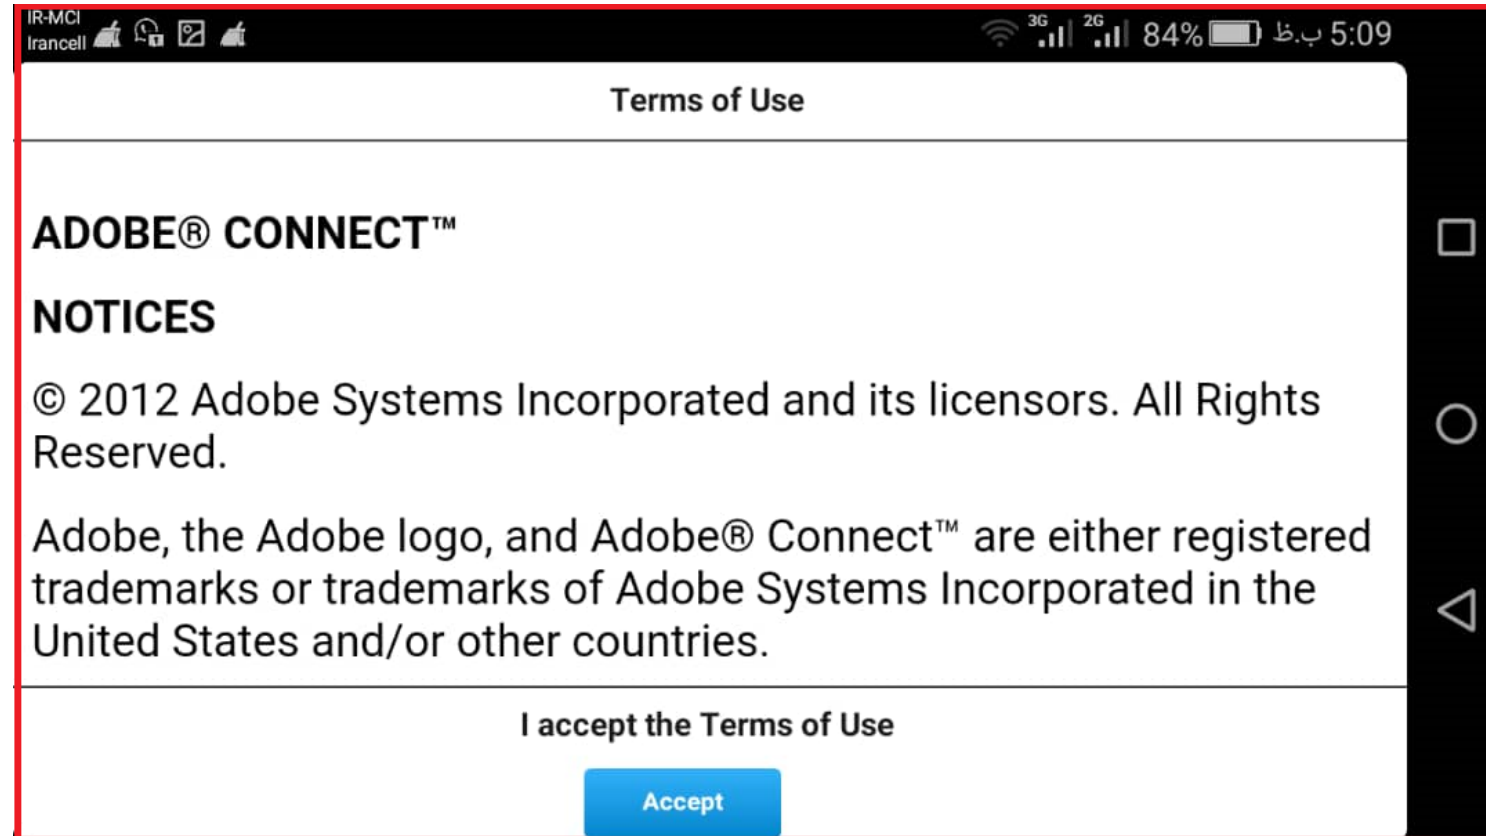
IR-MCI
Irancell

3G 2G 84% ب.ظ 5:09

Terms of Use

ADOBE® CONNECT™

NOTICES

© 2012 Adobe Systems Incorporated and its licensors. All Rights Reserved.

Adobe, the Adobe logo, and Adobe® Connect™ are either registered trademarks or trademarks of Adobe Systems Incorporated in the United States and/or other countries.

I accept the Terms of Use

Accept